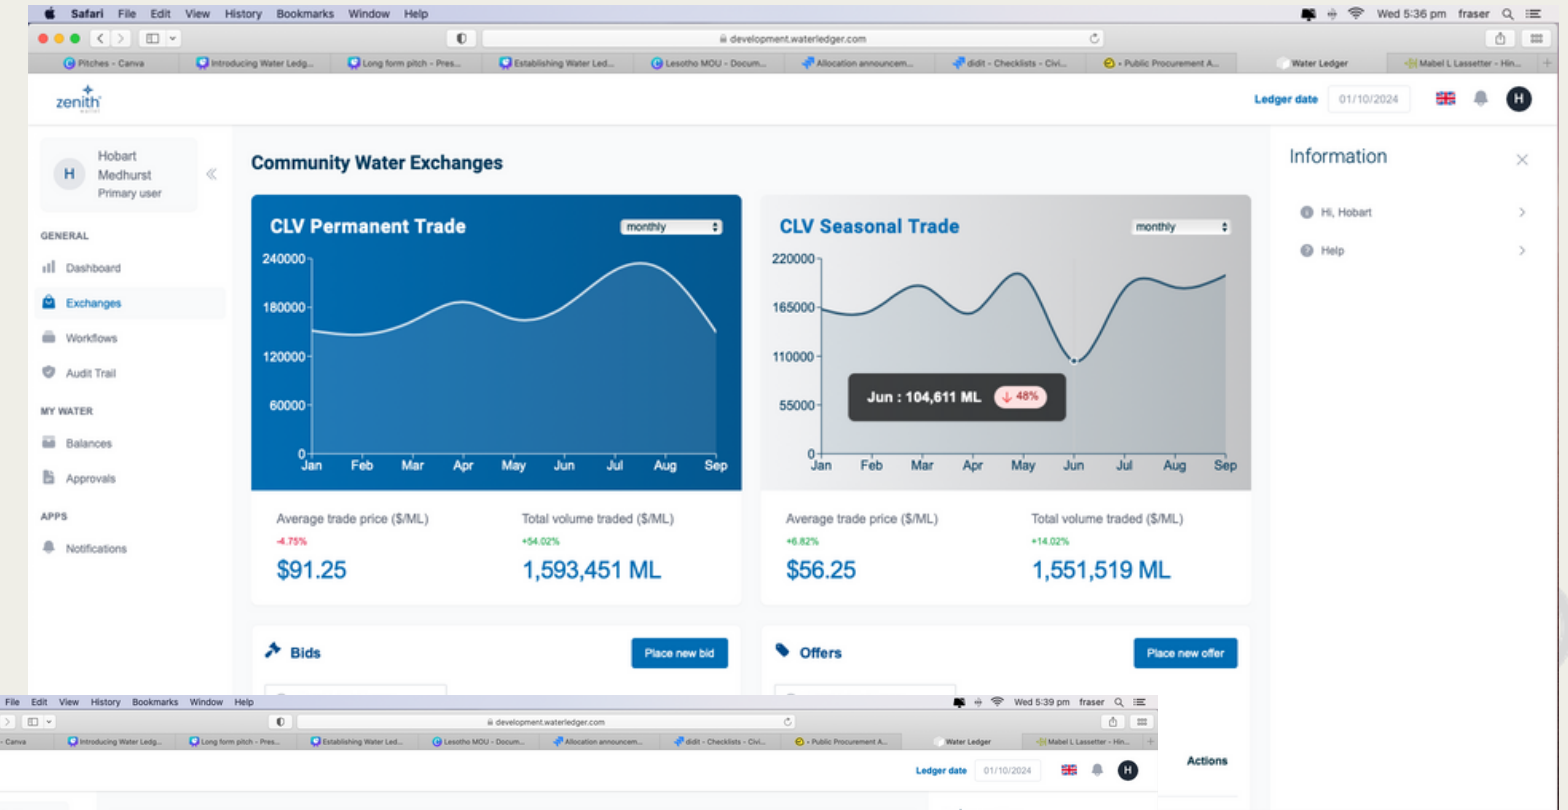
Safari File Edit View History Bookmarks Window Help
Wed 5:36 pm fraser
development.waterledger.com
Pitches - Canva | Introducing Water Ledg... | Long form pitch - Pres... | Establishing Water Led... | Lesotho MOU - Docum... | Allocation announcem... | didit - Checklists - Civi... | - Public Procurement A... | Water Ledger | Mabel L Lassetter - Hin...

zenith water

Ledger date 01/10/2024 H

Hobart Medhurst
Primary user

GENERAL
Dashboard
Exchanges
Workflows
Audit Trail
MY WATER
Balances
Approvals
APPS
Notifications

Community Water Exchanges

CLV Permanent Trade
monthly
240000
180000
120000
60000
0
Jan Feb Mar Apr May Jun Jul Aug Sep

Average trade price ($/ML)
-4.75%
$91.25

Total volume traded ($/ML)
+54.02%
1,593,451 ML

CLV Seasonal Trade
monthly
220000
165000
110000
55000
0
Jan Feb Mar Apr May Jun Jul Aug Sep
Jun : 104,611 ML 48%

Average trade price ($/ML)
+6.82%
$56.25

Total volume traded ($/ML)
+14.02%
1,551,519 ML

Bids
Place new bid

Offers
Place new offer

Information
Hi, Hobart
Help

File Edit View History Bookmarks Window Help
Wed 5:39 pm fraser
development.waterledger.com
- Canva | Introducing Water Ledg... | Long form pitch - Pres... | Establishing Water Led... | Lesotho MOU - Docum... | Allocation announcem... | didit - Checklists - Civi... | - Public Procurement A... | Water Ledger | Mabel L Lassetter - Hin...
Ledger date 01/10/2024 H

Actions